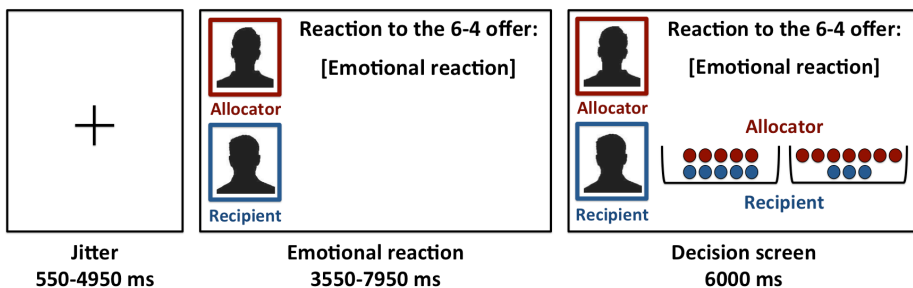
Allocator
Recipient
Reaction to the 6-4 offer:
[Emotional reaction]

Allocator
Recipient
Reaction to the 6-4 offer:
[Emotional reaction]
Allocator
Recipient

Jitter
550-4950 ms

Emotional reaction
3550-7950 ms

Decision screen
6000 ms